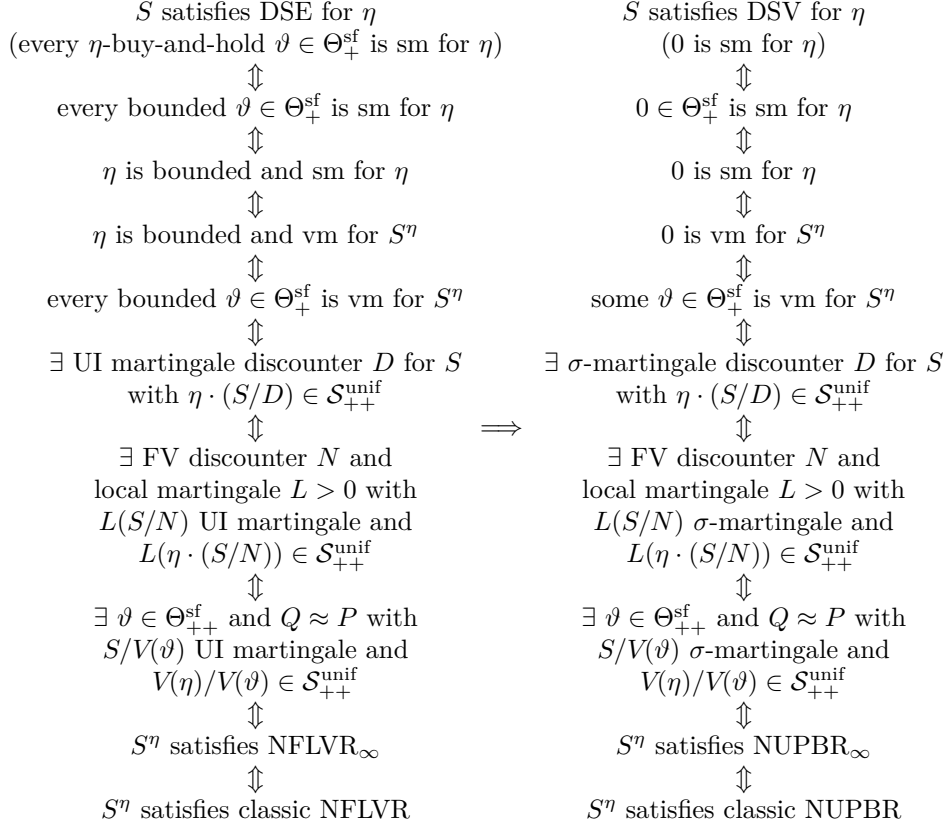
$S$ satisfies DSE for $\eta$
(every $\eta$-buy-and-hold $\vartheta \in \Theta_+^{\mathrm{sf}}$ is sm for $\eta$)
$\Updownarrow$
every bounded $\vartheta \in \Theta_+^{\mathrm{sf}}$ is sm for $\eta$
$\Updownarrow$
$\eta$ is bounded and sm for $\eta$
$\Updownarrow$
$\eta$ is bounded and vm for $S^\eta$
$\Updownarrow$
every bounded $\vartheta \in \Theta_+^{\mathrm{sf}}$ is vm for $S^\eta$
$\Updownarrow$
$\exists$ UI martingale discounter $D$ for $S$ with $\eta \cdot (S/D) \in \mathcal{S}_{++}^{\mathrm{unif}}$
$\Updownarrow$
$\exists$ FV discounter $N$ and local martingale $L > 0$ with $L(S/N)$ UI martingale and $L(\eta \cdot (S/N)) \in \mathcal{S}_{++}^{\mathrm{unif}}$
$\Updownarrow$
$\exists\ \vartheta \in \Theta_{++}^{\mathrm{sf}}$ and $Q \approx P$ with $S/V(\vartheta)$ UI martingale and $V(\eta)/V(\vartheta) \in \mathcal{S}_{++}^{\mathrm{unif}}$
$\Updownarrow$
$S^\eta$ satisfies NFLVR$_\infty$
$\Updownarrow$
$S^\eta$ satisfies classic NFLVR

$\Longrightarrow$

$S$ satisfies DSV for $\eta$
(0 is sm for $\eta$)
$\Updownarrow$
$0 \in \Theta_+^{\mathrm{sf}}$ is sm for $\eta$
$\Updownarrow$
0 is sm for $\eta$
$\Updownarrow$
0 is vm for $S^\eta$
$\Updownarrow$
some $\vartheta \in \Theta_+^{\mathrm{sf}}$ is vm for $S^\eta$
$\Updownarrow$
$\exists\ \sigma$-martingale discounter $D$ for $S$ with $\eta \cdot (S/D) \in \mathcal{S}_{++}^{\mathrm{unif}}$
$\Updownarrow$
$\exists$ FV discounter $N$ and local martingale $L > 0$ with $L(S/N)$ $\sigma$-martingale and $L(\eta \cdot (S/N)) \in \mathcal{S}_{++}^{\mathrm{unif}}$
$\Updownarrow$
$\exists\ \vartheta \in \Theta_{++}^{\mathrm{sf}}$ and $Q \approx P$ with $S/V(\vartheta)$ $\sigma$-martingale and $V(\eta)/V(\vartheta) \in \mathcal{S}_{++}^{\mathrm{unif}}$
$\Updownarrow$
$S^\eta$ satisfies NUPBR$_\infty$
$\Updownarrow$
$S^\eta$ satisfies classic NUPBR